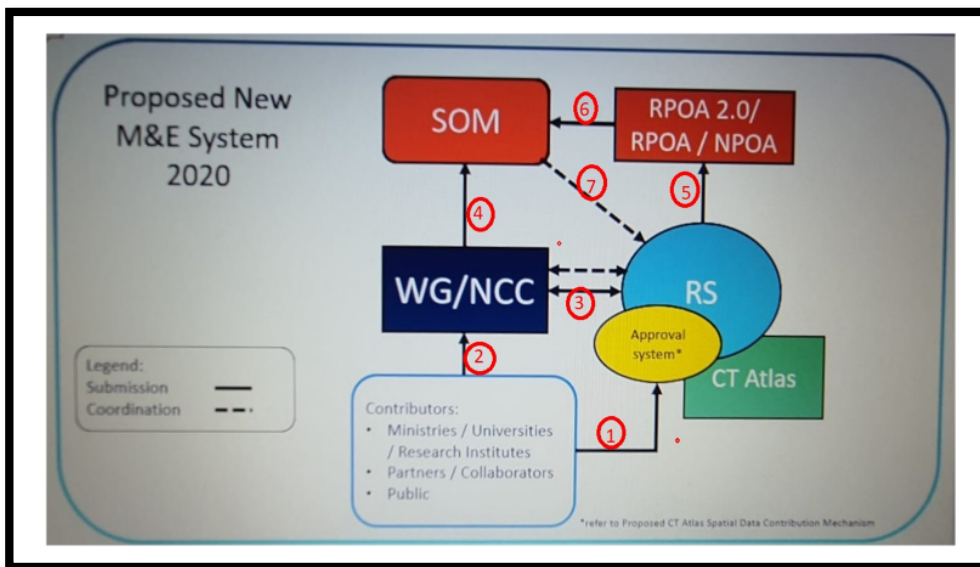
Proposed New M&E System 2020

SOM

6

RPOA 2.0/ RPOA / NPOA

7

5

4

WG/NCC

3

RS

Approval system*

2

CT Atlas

Legend:
Submission
Coordination

Contributors:
• Ministries / Universities / Research Institutes
• Partners / Collaborators
• Public

1

*refer to Proposed CT Atlas Spatial Data Contribution Mechanism